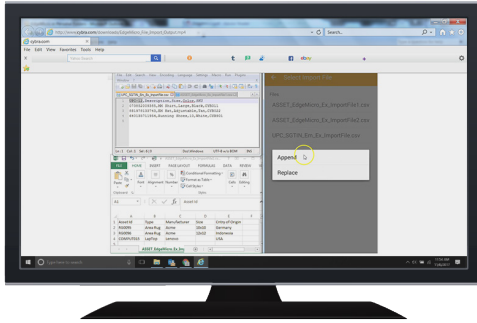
File Edit View Favorites Tools Help

Search...

ebay

Select Import File

Files

ASSET_EdgeMicro_Ex_ImportFile1.csv

ASSET_EdgeMicro_Ex_ImportFile2.csv

UPC_SGTIN_Bin_Ex_ImportFile.csv

Append

Replace

FILE HOME INSERT PAGE LAYOUT FORMULAS DATA REVIEW

Conditional Formatting

Format as Table

Cell Styles

Paste Font Alignment Number Cells Editing

Clipboard Styles

A1 Asset Id

| | A | B | C | D | E |
|---|---|---|---|---|---|
| 1 | Asset Id | Type | Manufacturer | Size | Cntry of Origin |
| 2 | RUG001 | Area Rug | Acme | 10x10 | Germany |
| 3 | RUG006 | Area Rug | Acme | 10x10 | Indonesia |
| 4 | COMPUTE01 | LapTop | Lenovo | | USA |

ASSET_EdgeMicro_Ex_Impo

Ln 1 Col 1 Sel 0|0 Unix (LF) UTF-8 w/o BOM INS